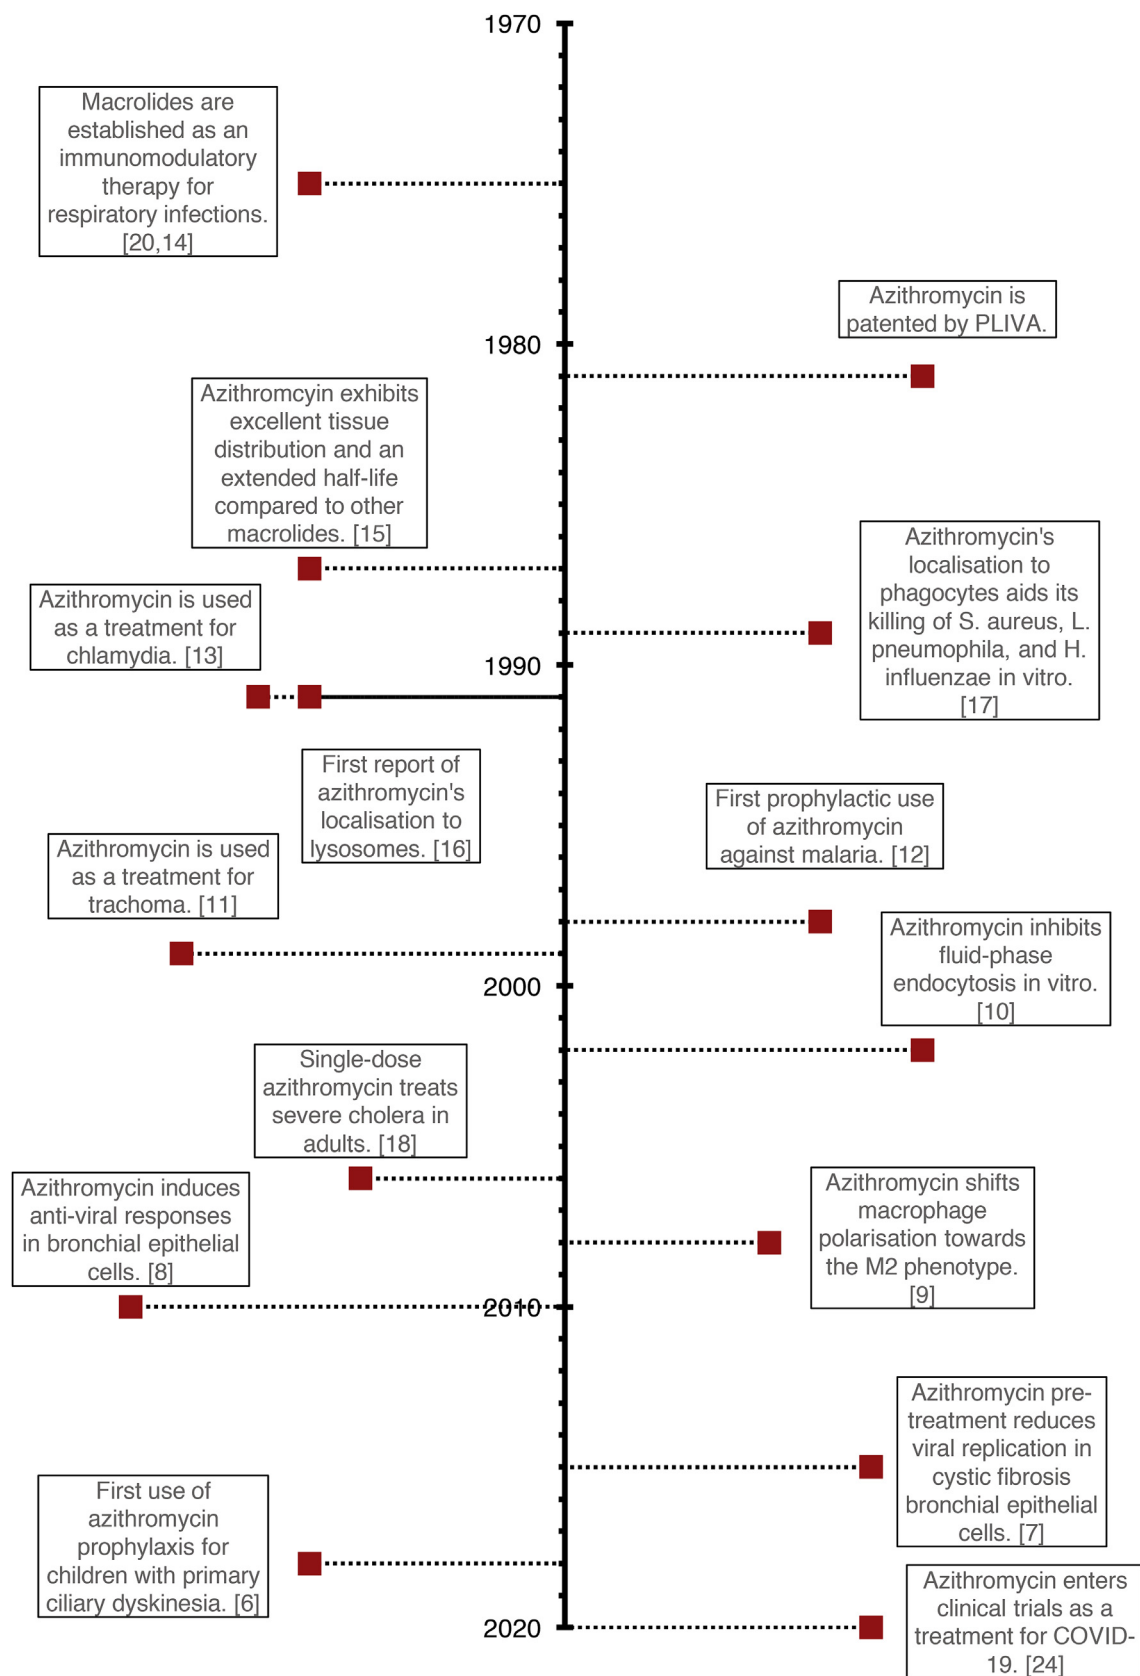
1970

Macrolides are established as an immunomodulatory therapy for respiratory infections. [20,14]

Azithromycin is patented by PLIVA.

1980

Azithromcyin exhibits excellent tissue distribution and an extended half-life compared to other macrolides. [15]

Azithromycin's localisation to phagocytes aids its killing of S. aureus, L. pneumophila, and H. influenzae in vitro. [17]

Azithromycin is used as a treatment for chlamydia. [13]

1990

First report of azithromycin's localisation to lysosomes. [16]

First prophylactic use of azithromycin against malaria. [12]

Azithromycin is used as a treatment for trachoma. [11]

Azithromycin inhibits fluid-phase endocytosis in vitro. [10]

2000

Single-dose azithromycin treats severe cholera in adults. [18]

Azithromycin shifts macrophage polarisation towards the M2 phenotype. [9]

Azithromycin induces anti-viral responses in bronchial epithelial cells. [8]

2010

Azithromycin pre-treatment reduces viral replication in cystic fibrosis bronchial epithelial cells. [7]

First use of azithromycin prophylaxis for children with primary ciliary dyskinesia. [6]

Azithromycin enters clinical trials as a treatment for COVID-19. [24]

2020